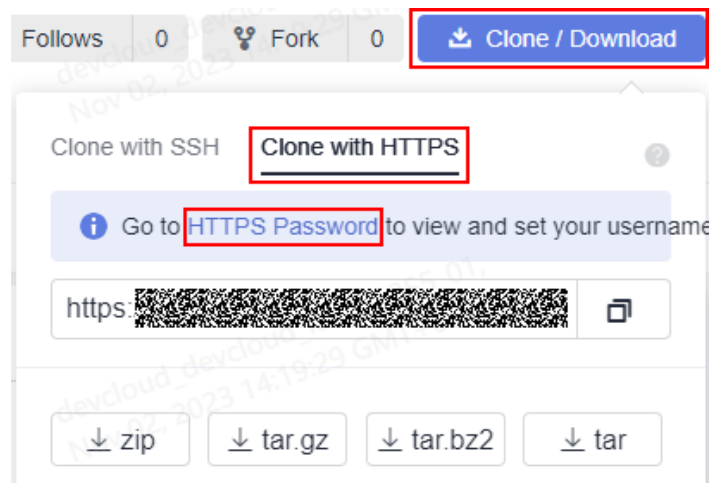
Follows 0 Fork 0 Clone / Download

Clone with SSH Clone with HTTPS

Go to HTTPS Password to view and set your username

https:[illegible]

zip tar.gz tar.bz2 tar

devcloud_devcl Nov 02, 2023 14:19:29 GMT

devcloud_devcloud Nov 02, 2023 14:19:29 GMT